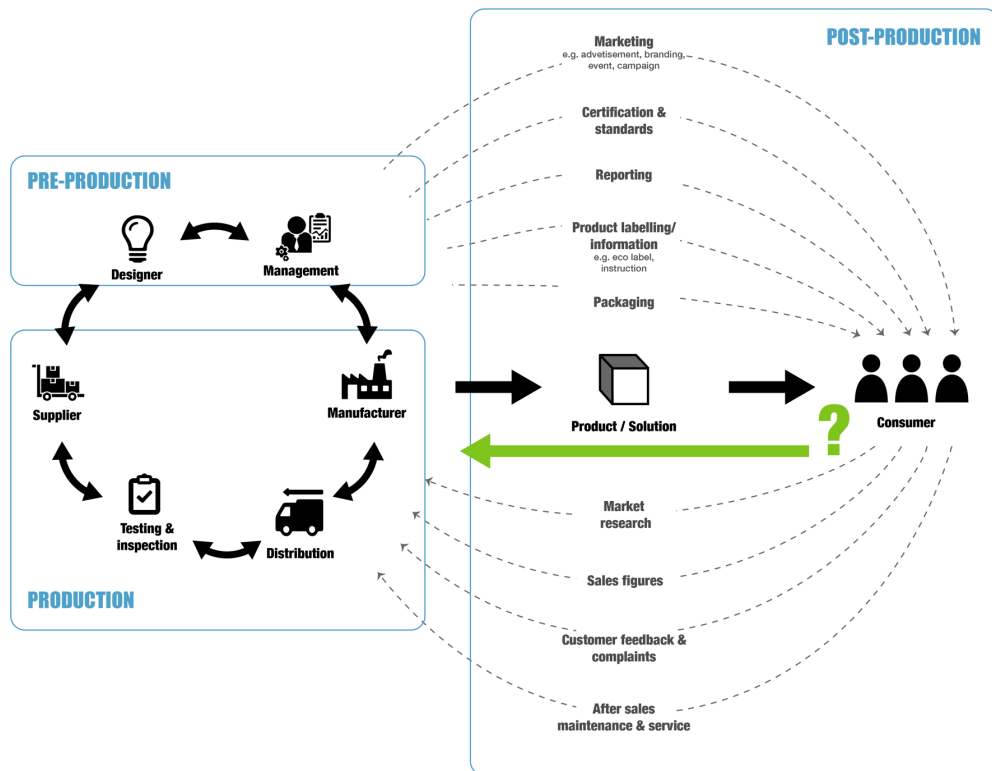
POST-PRODUCTION

Marketing
e.g. advetisement, branding, event, campaign

Certification & standards

Reporting

Product labelling/ information
e.g. eco label, instruction

Packaging

PRE-PRODUCTION

Designer

Management

Supplier

Manufacturer

Testing & inspection

Distribution

PRODUCTION

Product / Solution

?

Consumer

Market research

Sales figures

Customer feedback & complaints

After sales maintenance & service